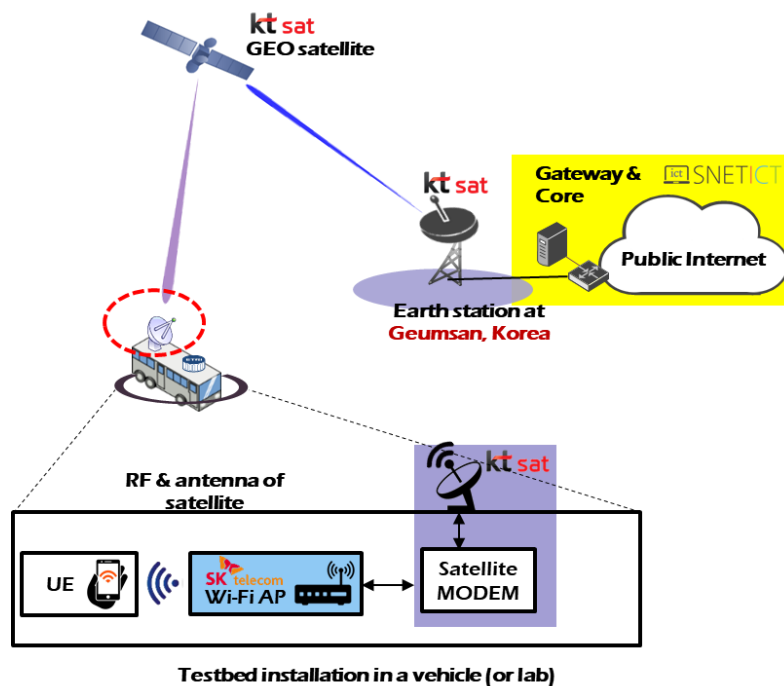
kt sat
GEO satellite

kt sat

Gateway & Core

ict SNETICT

Public Internet

Earth station at
Geumsan, Korea

RF & antenna of satellite

kt sat

UE

SK telecom
Wi-Fi AP

Satellite
MODEM

Testbed installation in a vehicle (or lab)